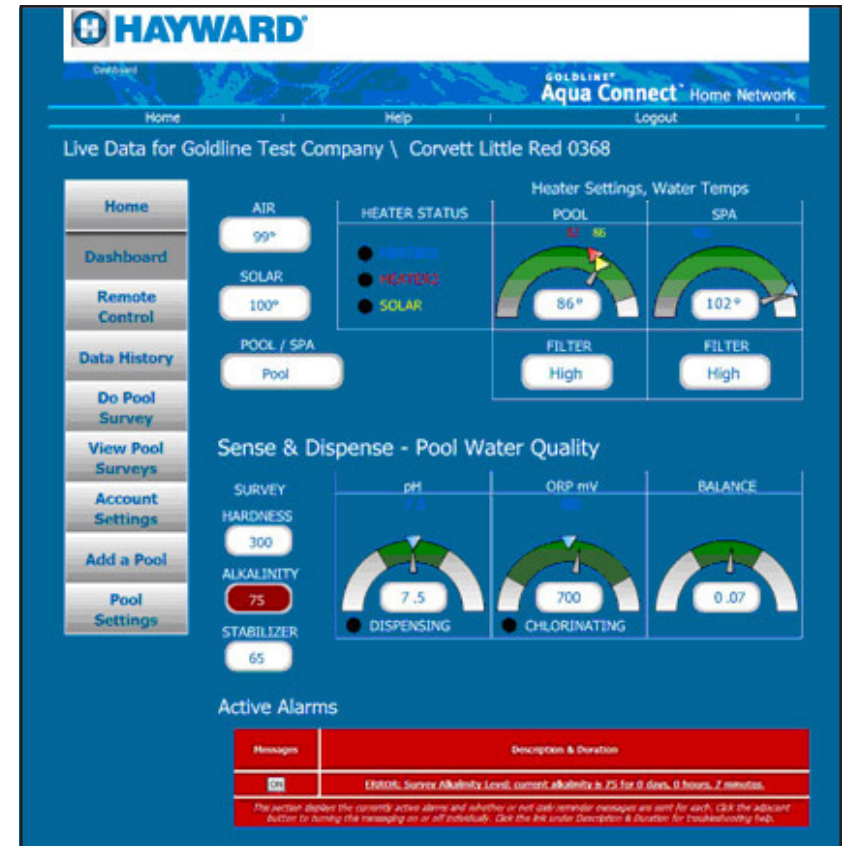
HAYWARD

Dashboard

GOLDLINE
Aqua Connect Home Network

Home | Help | Logout

Live Data for Goldline Test Company \ Corvett Little Red 0368

Home
Dashboard
Remote Control
Data History
Do Pool Survey
View Pool Surveys
Account Settings
Add a Pool
Pool Settings

AIR
99°
SOLAR
100°
POOL / SPA
Pool

Heater Settings, Water Temps
HEATER STATUS
HEATING
HEATING
SOLAR
POOL
82 86
86°
FILTER
High
SPA
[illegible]
102°
FILTER
High

Sense & Dispense - Pool Water Quality
SURVEY
HARDNESS
300
ALKALINITY
75
STABILIZER
65
pH
7.5
7.5
DISPENSING
ORP mV
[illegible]
700
CHLORINATING
BALANCE
0.07

Active Alarms

| Messages | Description & Duration |
|---|---|
| ON | ERROR: Survey Alkalinity Level: current alkalinity is 75 for 0 days, 0 hours, 7 minutes. |

This section displays the currently active alarms and whether or not daily reminder messages are sent for each. Click the adjacent button to turning the messaging on or off individually. Click the link under Description & Duration for troubleshooting help.